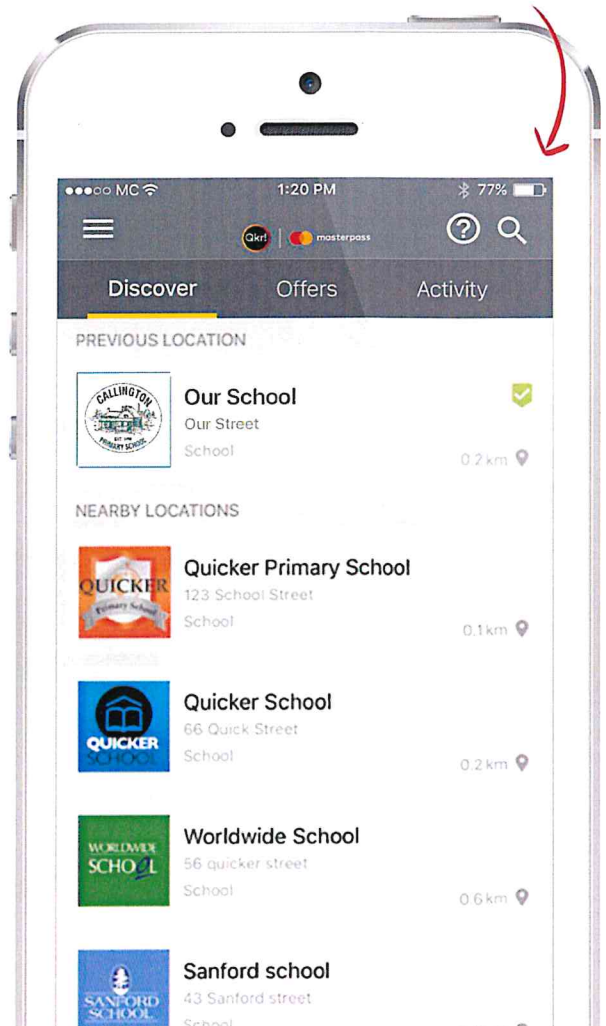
●●●○○ MC
1:20 PM
77%

Qkr! | masterpass

Discover
Offers
Activity

PREVIOUS LOCATION

CALLINGTON PRIMARY SCHOOL EST 1856
Our School
Our Street
School
0.2 km

NEARBY LOCATIONS

QUICKER Primary School
Quicker Primary School
123 School Street
School
0.1 km

QUICKER SCHOOL
Quicker School
66 Quick Street
School
0.2 km

WORLDWIDE SCHOOL
Worldwide School
56 quicker street
School
0.6 km

SANFORD SCHOOL
Sanford school
43 Sanford street
School